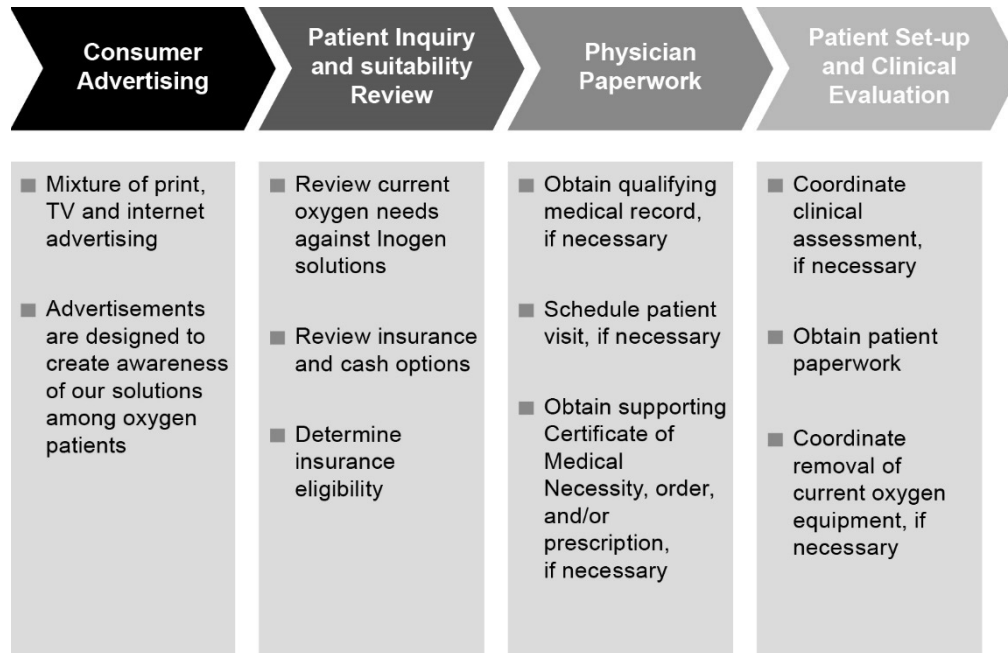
Consumer Advertising

Patient Inquiry and suitability Review

Physician Paperwork

Patient Set-up and Clinical Evaluation

Mixture of print, TV and internet advertising

Advertisements are designed to create awareness of our solutions among oxygen patients

Review current oxygen needs against Inogen solutions

Review insurance and cash options

Determine insurance eligibility

Obtain qualifying medical record, if necessary

Schedule patient visit, if necessary

Obtain supporting Certificate of Medical Necessity, order, and/or prescription, if necessary

Coordinate clinical assessment, if necessary

Obtain patient paperwork

Coordinate removal of current oxygen equipment, if necessary